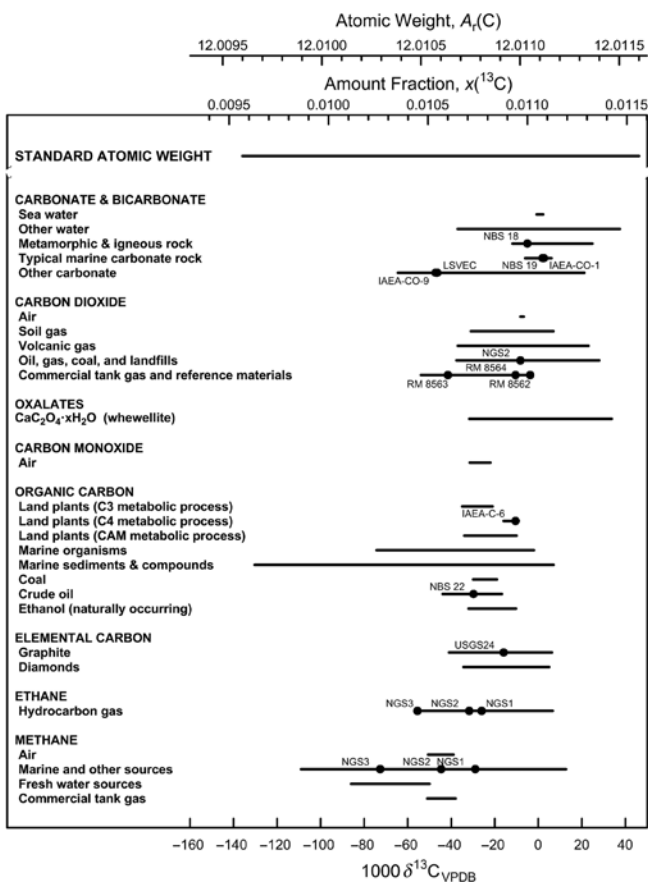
Atomic Weight, $A_r$(C)

12.0095 12.0100 12.0105 12.0110 12.0115

Amount Fraction, $x$($^{13}$C)

0.0095 0.0100 0.0105 0.0110 0.0115

STANDARD ATOMIC WEIGHT

CARBONATE & BICARBONATE
Sea water
Other water
Metamorphic & igneous rock
Typical marine carbonate rock
Other carbonate

NBS 18
NBS 19
IAEA-CO-1
LSVEC
IAEA-CO-9

CARBON DIOXIDE
Air
Soil gas
Volcanic gas
Oil, gas, coal, and landfills
Commercial tank gas and reference materials

NGS2
RM 8564
RM 8563
RM 8562

OXALATES
$CaC_2O_4 \cdot xH_2O$ (whewellite)

CARBON MONOXIDE
Air

ORGANIC CARBON
Land plants (C3 metabolic process)
Land plants (C4 metabolic process)
Land plants (CAM metabolic process)
Marine organisms
Marine sediments & compounds
Coal
Crude oil
Ethanol (naturally occurring)

IAEA-C-6
NBS 22

ELEMENTAL CARBON
Graphite
Diamonds

USGS24

ETHANE
Hydrocarbon gas

NGS3
NGS2
NGS1

METHANE
Air
Marine and other sources
Fresh water sources
Commercial tank gas

NGS3
NGS2
NGS1

−160 −140 −120 −100 −80 −60 −40 −20 0 20 40

1000 $\delta^{13}C_{VPDB}$